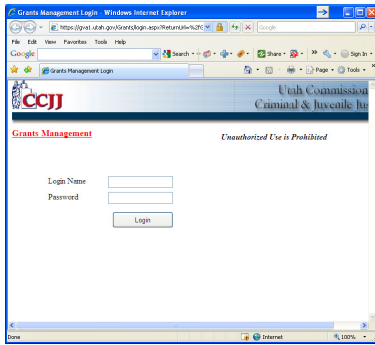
Grants Management Login - Windows Internet Explorer

https://gwat.utah.gov/Grants/login.aspx?ReturnUrl=%2fG

Google

File Edit View Favorites Tools Help

Google

Search

Share

Sign In

Grants Management Login

Page

Tools

CCJJ

Utah Commission
Criminal & Juvenile Jus

Grants Management

Unauthorized Use is Prohibited

Login Name

Password

Login

Done

Internet

100%